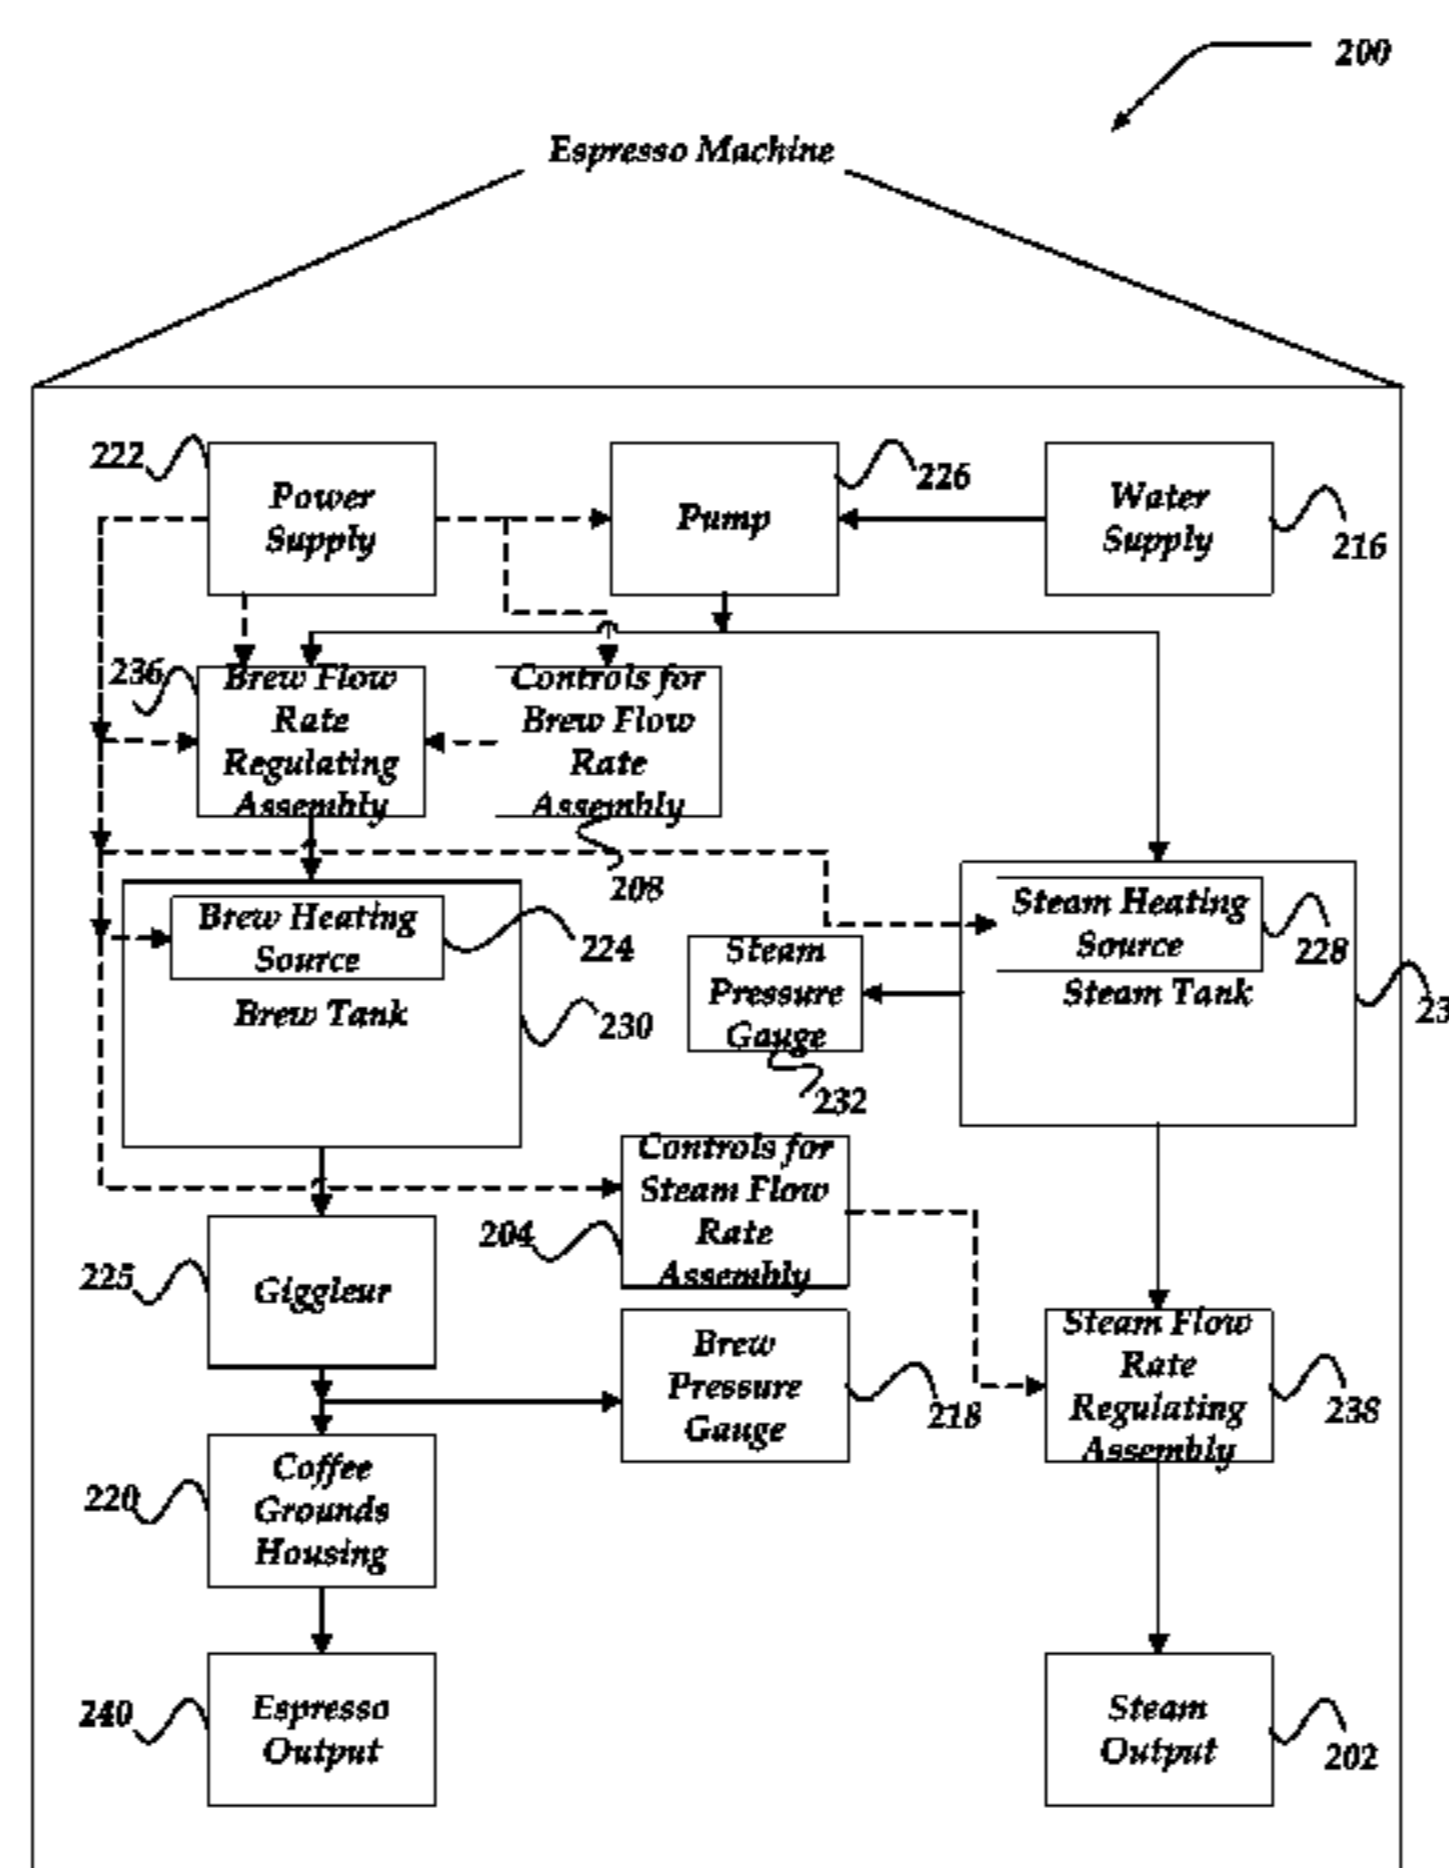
200

Espresso Machine

222
Power Supply

Pump
226

Water Supply
216

236
Brew Flow Rate Regulating Assembly

Controls for Brew Flow Rate Assembly

208

Brew Heating Source
224
Brew Tank
230

Steam Pressure Gauge
232

Steam Heating Source
228
Steam Tank
23

Controls for Steam Flow Rate Assembly
204

225
Giggleur

Brew Pressure Gauge
218

Steam Flow Rate Regulating Assembly
238

220
Coffee Grounds Housing

240
Espresso Output

Steam Output
202